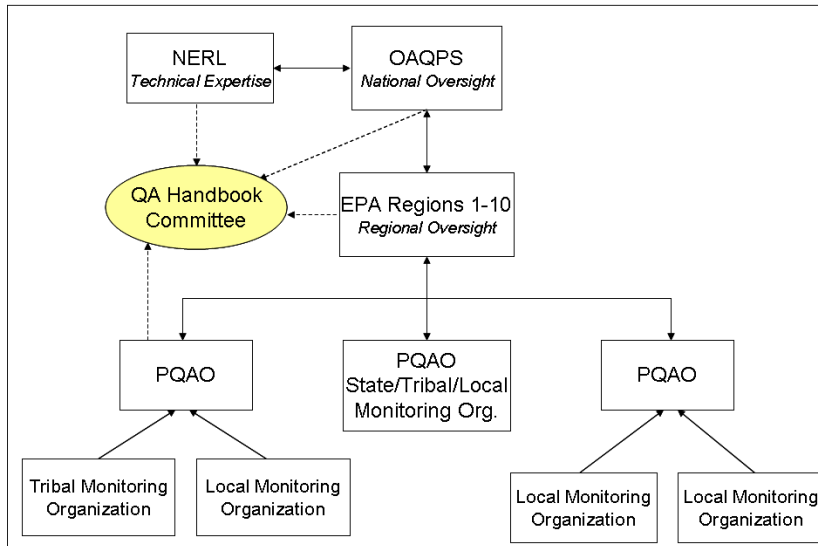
NERL
*Technical Expertise*

OAQPS
*National Oversight*

QA Handbook Committee

EPA Regions 1-10
*Regional Oversight*

PQAO

PQAO
State/Tribal/Local Monitoring Org.

PQAO

Tribal Monitoring Organization

Local Monitoring Organization

Local Monitoring Organization

Local Monitoring Organization